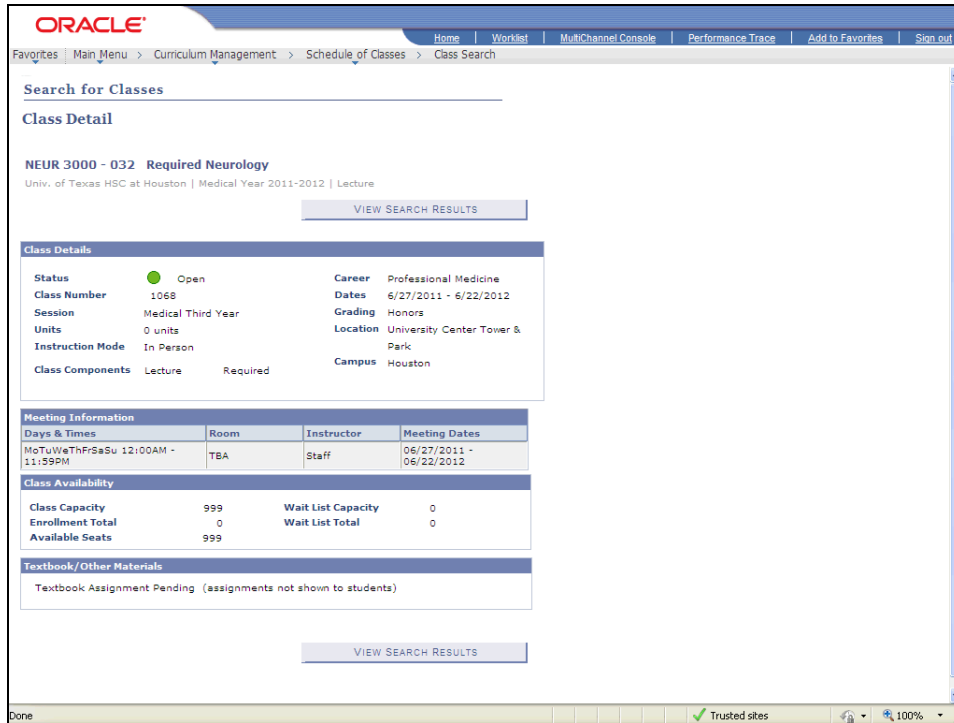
ORACLE

Home | Worklist | MultiChannel Console | Performance Trace | Add to Favorites | Sign out

Favorites | Main Menu > Curriculum Management > Schedule of Classes > Class Search

Search for Classes

Class Detail

NEUR 3000 - 032 Required Neurology

Univ. of Texas HSC at Houston | Medical Year 2011-2012 | Lecture

VIEW SEARCH RESULTS

Class Details

Status Open
Class Number 1068
Session Medical Third Year
Units 0 units
Instruction Mode In Person
Class Components Lecture Required

Career Professional Medicine
Dates 6/27/2011 - 6/22/2012
Grading Honors
Location University Center Tower & Park
Campus Houston

Meeting Information

| Days & Times | Room | Instructor | Meeting Dates |
|---|---|---|---|
| MoTuWeThFrSaSu 12:00AM - 11:59PM | TBA | Staff | 06/27/2011 - 06/22/2012 |

Class Availability

Class Capacity 999
Enrollment Total 0
Available Seats 999
Wait List Capacity 0
Wait List Total 0

Textbook/Other Materials

Textbook Assignment Pending (assignments not shown to students)

VIEW SEARCH RESULTS

Done

Trusted sites

100%